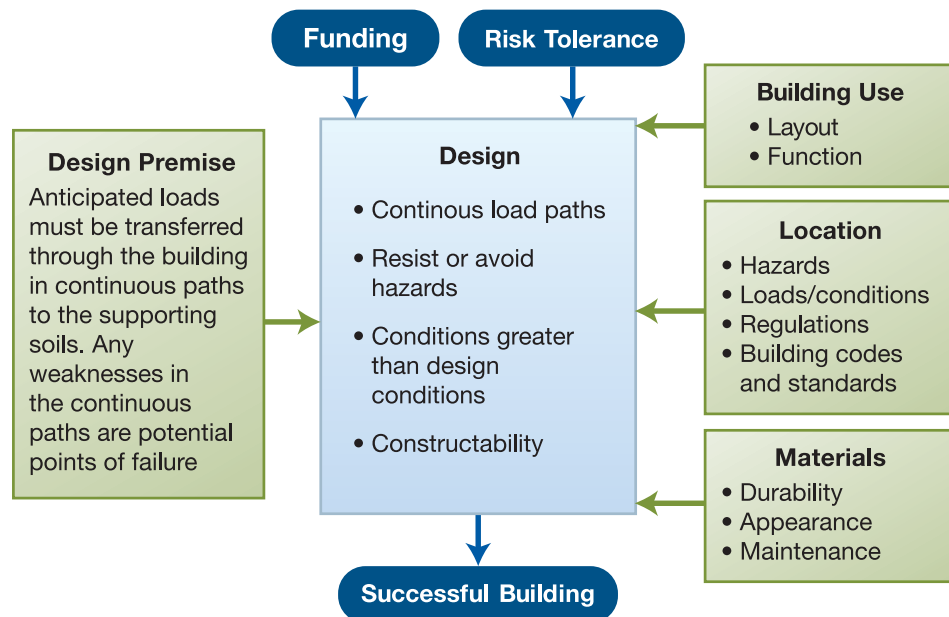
Funding

Risk Tolerance

Design Premise
Anticipated loads must be transferred through the building in continuous paths to the supporting soils. Any weaknesses in the continuous paths are potential points of failure

Design
• Continous load paths
• Resist or avoid hazards
• Conditions greater than design conditions
• Constructability

Building Use
• Layout
• Function

Location
• Hazards
• Loads/conditions
• Regulations
• Building codes and standards

Materials
• Durability
• Appearance
• Maintenance

Successful Building